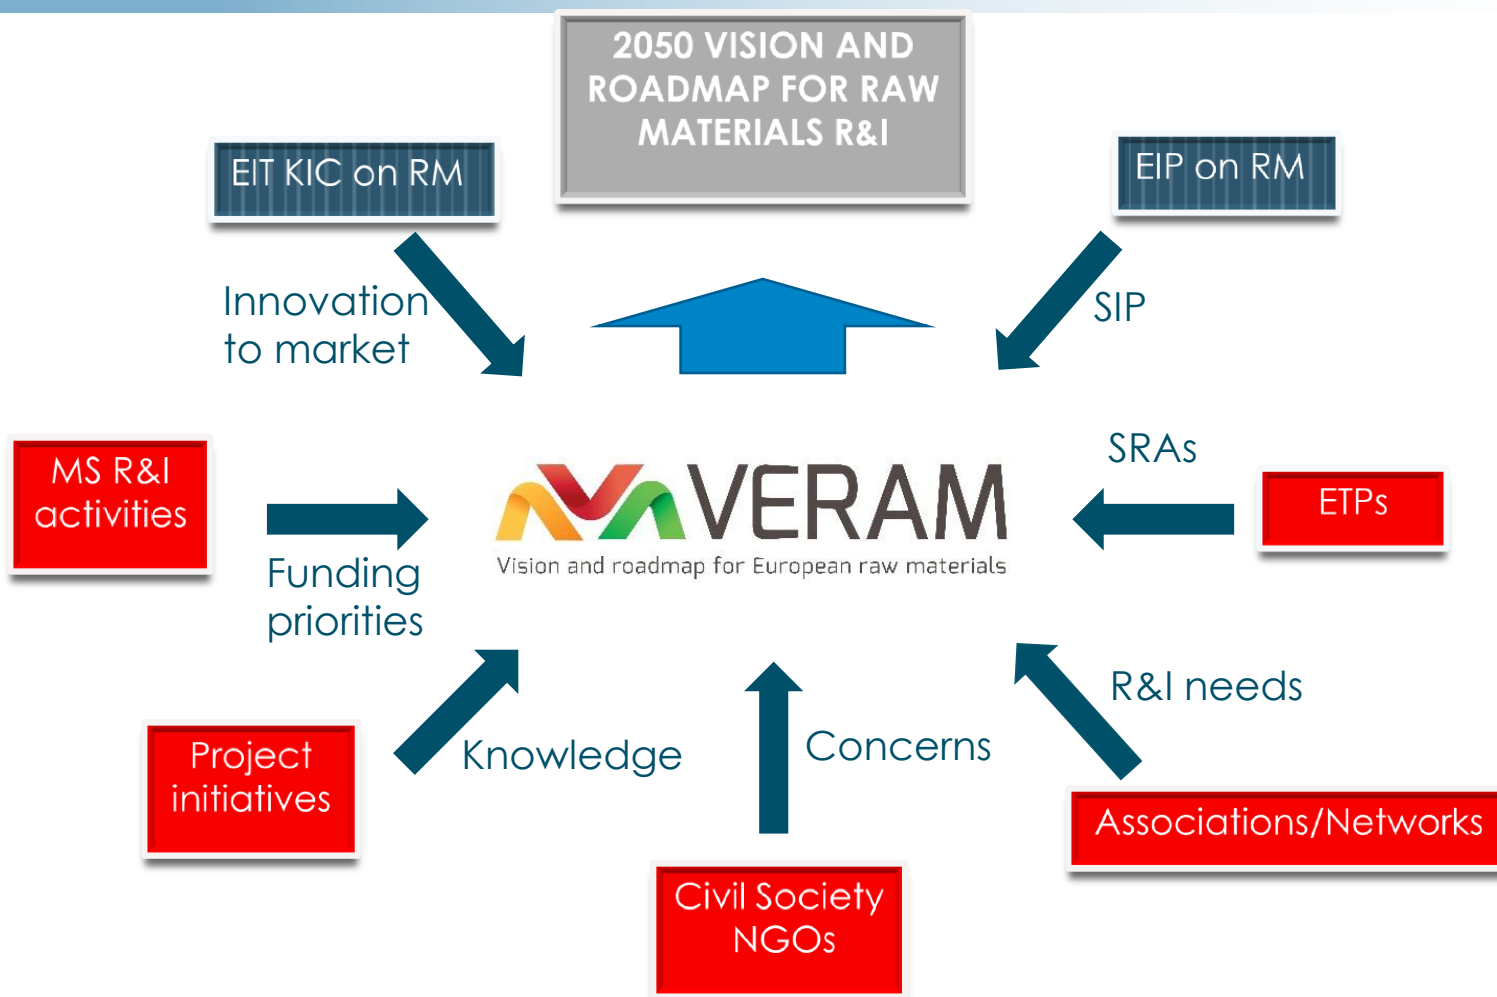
2050 VISION AND ROADMAP FOR RAW MATERIALS R&I

EIT KIC on RM

EIP on RM

Innovation to market

SIP

MS R&I activities

VERAM

Vision and roadmap for European raw materials

SRAs

ETPs

Funding priorities

Project initiatives

Knowledge

Concerns

R&I needs

Associations/Networks

Civil Society NGOs